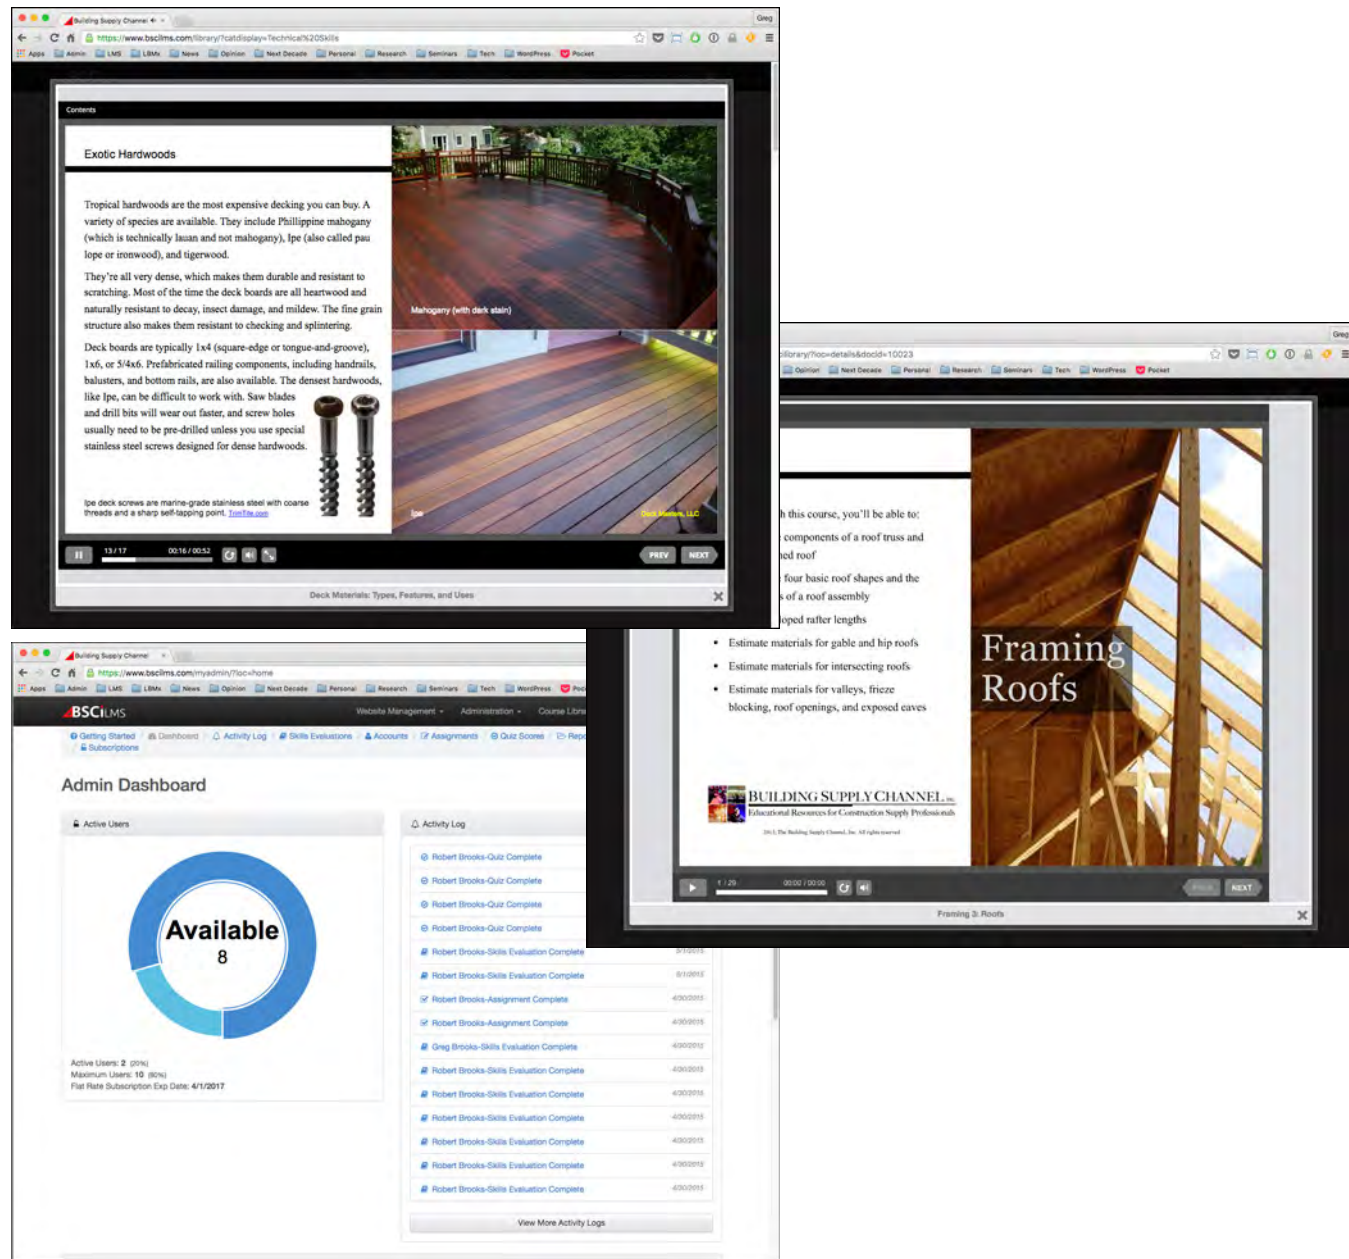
Building Supply Channel

Greg

https://www.bsciims.com/library/?catdisplay=Technical%20Skills

Apps Admin LMS LBMx News Opinion Next Decade Personal Research Seminars Tech WordPress Pocket

Contents

Exotic Hardwoods

Tropical hardwoods are the most expensive decking you can buy. A variety of species are available. They include Phillippine mahogany (which is technically lauan and not mahogany), Ipe (also called pau lope or ironwood), and tigerwood.

They're all very dense, which makes them durable and resistant to scratching. Most of the time the deck boards are all heartwood and naturally resistant to decay, insect damage, and mildew. The fine grain structure also makes them resistant to checking and splintering.

Deck boards are typically 1x4 (square-edge or tongue-and-groove), 1x6, or 5/4x6. Prefabricated railing components, including handrails, balusters, and bottom rails, are also available. The densest hardwoods, like Ipe, can be difficult to work with. Saw blades and drill bits will wear out faster, and screw holes usually need to be pre-drilled unless you use special stainless steel screws designed for dense hardwoods.

Ipe deck screws are marine-grade stainless steel with coarse threads and a sharp self-tapping point. TrimTite.com

Mahogany (with dark stain)

Ipe

Deck Masters, LLC

13 / 17 00:16 / 00:52

PREV NEXT

Deck Materials: Types, Features, and Uses

Greg

library/?loc=details&docid=10023

Opinion Next Decade Personal Research Seminars Tech WordPress Pocket

h this course, you'll be able to:

components of a roof truss and ed roof

four basic roof shapes and the s of a roof assembly

oped rafter lengths

• Estimate materials for gable and hip roofs

• Estimate materials for intersecting roofs

• Estimate materials for valleys, frieze blocking, roof openings, and exposed eaves

Framing Roofs

BUILDING SUPPLY CHANNEL Inc.
Educational Resources for Construction Supply Professionals

2013, The Building Supply Channel, Inc. All rights reserved

1 / 29 00:00 / 00:00

PREV NEXT

Framing 3: Roofs

Building Supply Channel

https://www.bsciims.com/myadmin/?loc=home

Apps Admin LMS LBMx News Opinion Next Decade Personal Research Seminars Tech WordPress Poc

BSCiLMS

Website Management Administration Course Libr

Getting Started Dashboard Activity Log Skills Evaluations Accounts Assignments Quiz Scores Repo Subscriptions

Admin Dashboard

Active Users

Available
8

Active Users: 2 (20%)
Maximum Users: 10 (80%)
Flat Rate Subscription Exp Date: 4/1/2017

Activity Log

Robert Brooks-Quiz Complete
Robert Brooks-Quiz Complete
Robert Brooks-Quiz Complete
Robert Brooks-Quiz Complete
Robert Brooks-Skills Evaluation Complete 5/1/2015
Robert Brooks-Skills Evaluation Complete 5/1/2015
Robert Brooks-Assignment Complete 4/30/2015
Robert Brooks-Assignment Complete 4/30/2015
Greg Brooks-Skills Evaluation Complete 4/30/2015
Robert Brooks-Skills Evaluation Complete 4/30/2015
Robert Brooks-Skills Evaluation Complete 4/30/2015
Robert Brooks-Skills Evaluation Complete 4/30/2015
Robert Brooks-Skills Evaluation Complete 4/30/2015
Robert Brooks-Skills Evaluation Complete 4/30/2015
Robert Brooks-Skills Evaluation Complete 4/30/2015

View More Activity Logs